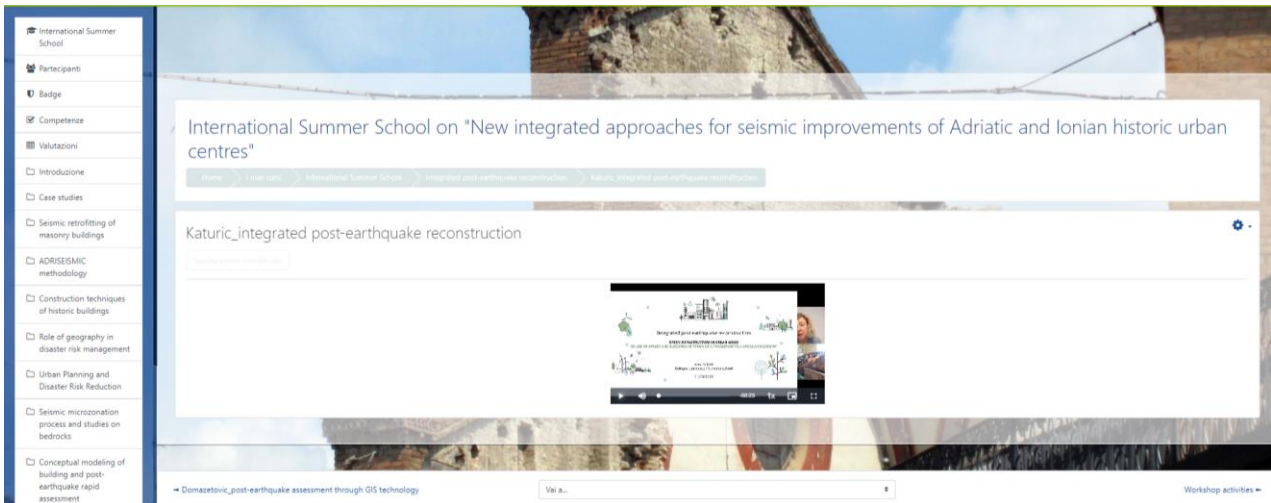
International Summer School

Partecipanti

Badge

Competenze

Valutazioni

Introduzione

Case studies

Seismic retrofitting of masonry buildings

ADRISEISMIC methodology

Construction techniques of historic buildings

Role of geography in disaster risk management

Urban Planning and Disaster Risk Reduction

Seismic microzonation process and studies on bedrocks

Conceptual modeling of building and post-earthquake rapid assessment

International Summer School on "New integrated approaches for seismic improvements of Adriatic and Ionian historic urban centres"

Home > I miei corsi > International Summer School > Integrated post-earthquake reconstruction > Katuric_integrated post-earthquake reconstruction

Katuric_integrated post-earthquake reconstruction

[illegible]

Integrated post-earthquake reconstruction

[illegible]

-00:25 1x

→ Domazetovic_post-earthquake assessment through GIS technology

Vai a...

Workshop activities ►